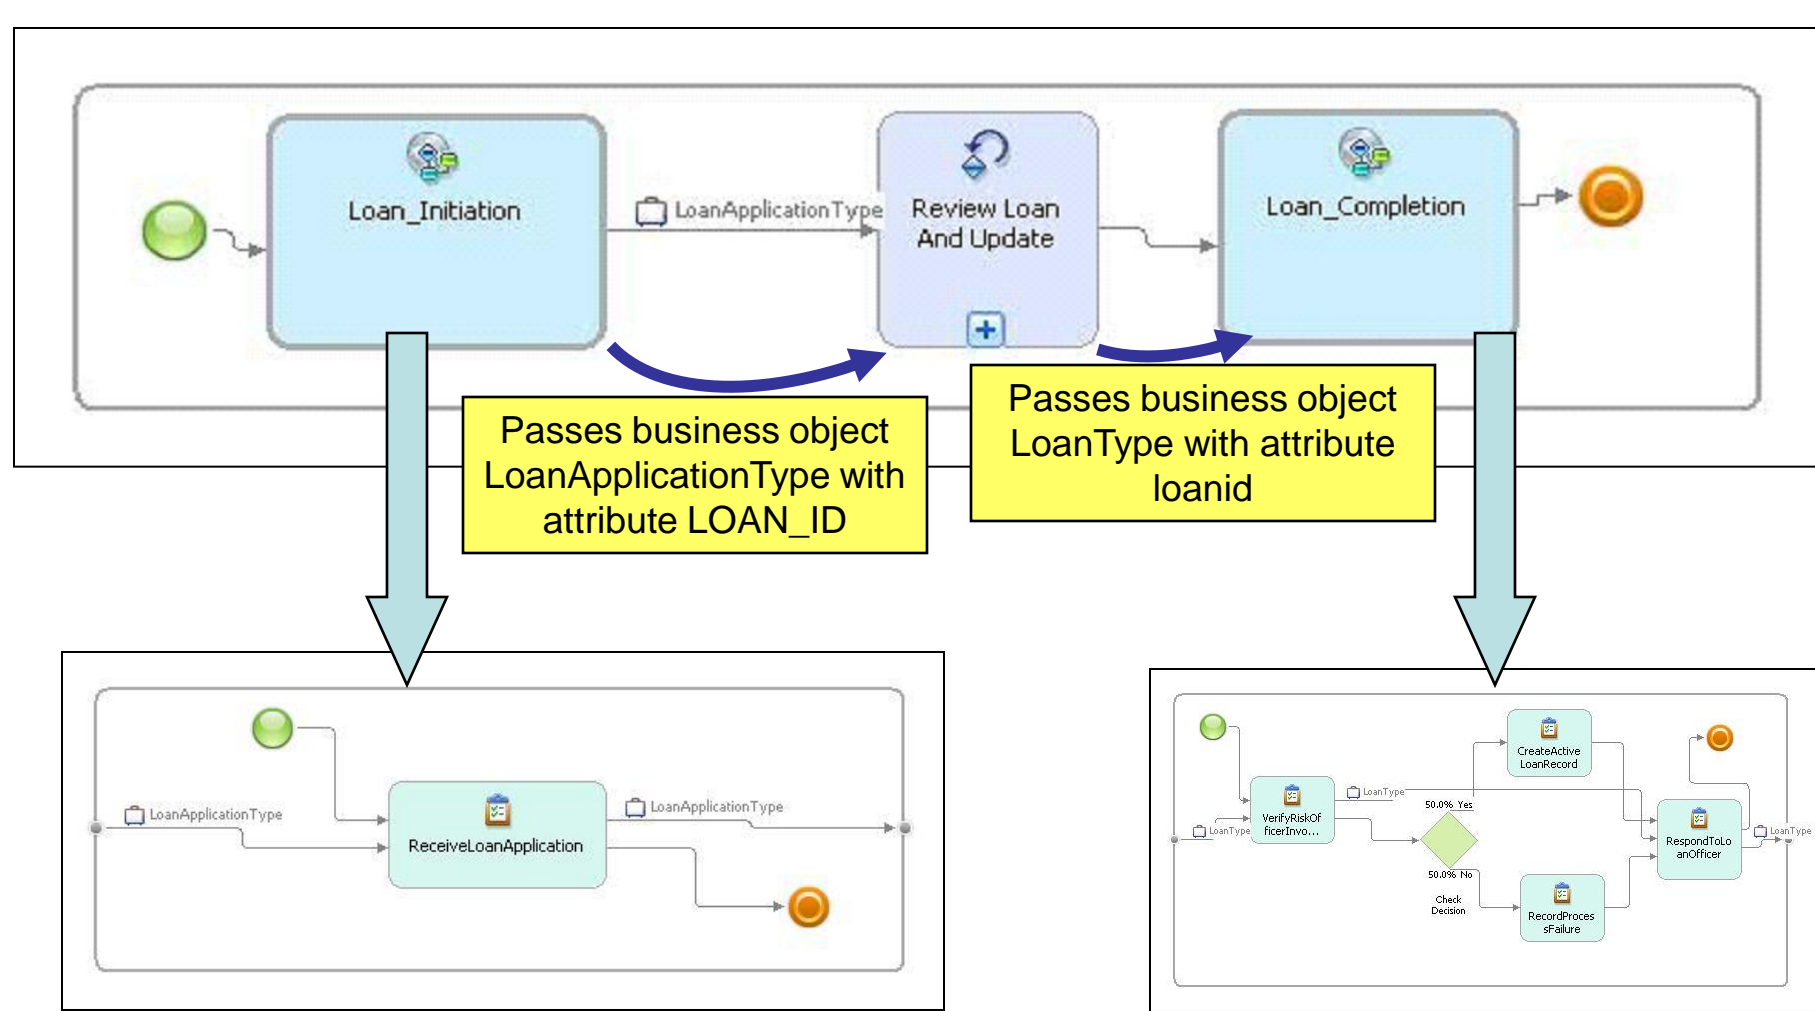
Loan_Initiation

LoanApplicationType

Review Loan And Update

Loan_Completion

Passes business object LoanApplicationType with attribute LOAN_ID

Passes business object LoanType with attribute loanid

LoanApplicationType

ReceiveLoanApplication

LoanApplicationType

CreateActive LoanRecord

LoanType

50.0% Yes

LoanType

VerifyRiskOfficerInvo...

RespondToLoanOfficer

LoanType

50.0% No

Check Decision

RecordProcessFailure